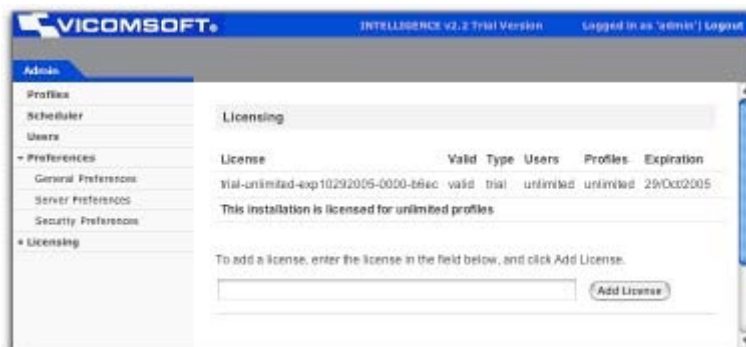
VICOMSOFT.

INTELLIGENCE v2.2 Trial Version

Logged in as 'admin' | Logout

Admin

Profiles
Scheduler
Users
- Preferences
General Preferences
Server Preferences
Security Preferences
+ Licensing

Licensing

| License | Valid | Type | Users | Profiles | Expiration |
|---|---|---|---|---|---|
| trial-unlimited-exp10292005-0000-b6ec | valid | trial | unlimited | unlimited | 29/Oct/2005 |

This installation is licensed for unlimited profiles

To add a license, enter the license in the field below, and click Add License.

Add License